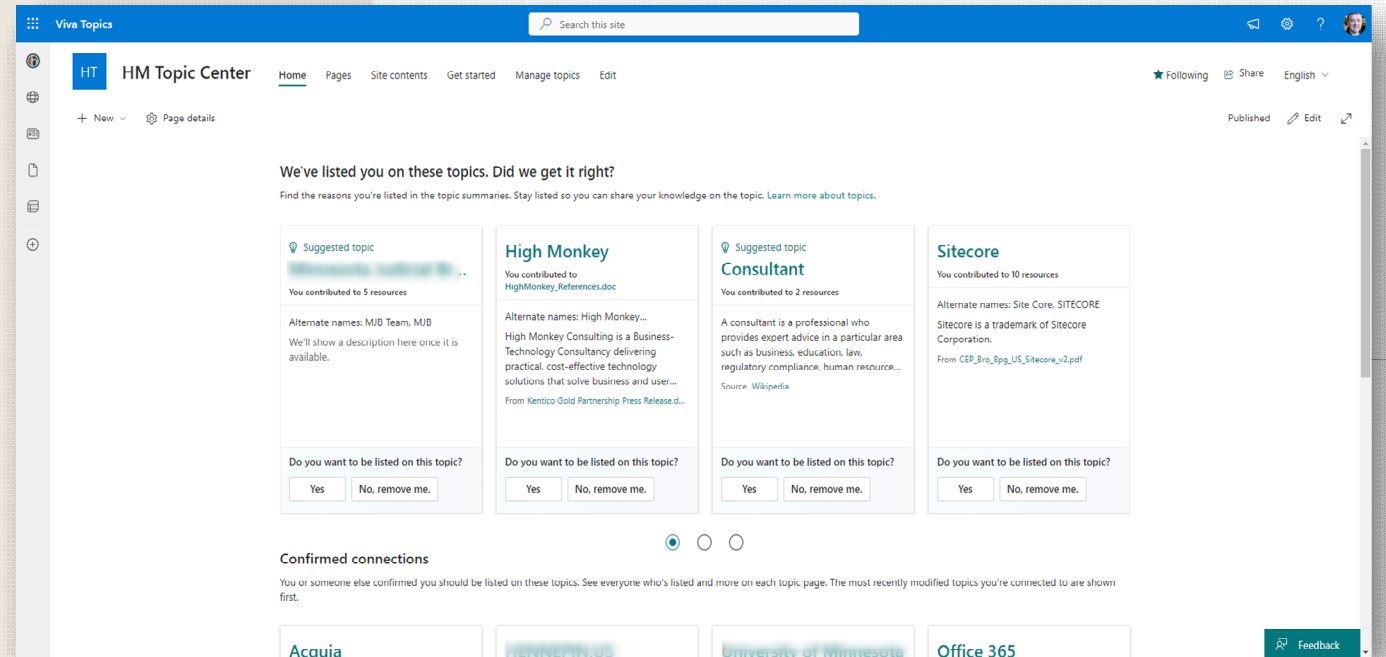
Viva Topics

Search this site

HT HM Topic Center

Home Pages Site contents Get started Manage topics Edit

Following Share English

New Page details

Published Edit

We've listed you on these topics. Did we get it right?

Find the reasons you're listed in the topic summaries. Stay listed so you can share your knowledge on the topic. Learn more about topics.

Suggested topic
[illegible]
You contributed to 5 resources

Alternate names: MJB Team, MJB

We'll show a description here once it is available.

Do you want to be listed on this topic?

Yes No, remove me.

High Monkey
You contributed to HighMonkey_References.doc

Alternate names: High Monkey...

High Monkey Consulting is a Business-Technology Consultancy delivering practical, cost-effective technology solutions that solve business and user...

From Kentico Gold Partnership Press Release.d...

Do you want to be listed on this topic?

Yes No, remove me.

Suggested topic
Consultant
You contributed to 2 resources

A consultant is a professional who provides expert advice in a particular area such as business, education, law, regulatory compliance, human resource...

Source Wikipedia

Do you want to be listed on this topic?

Yes No, remove me.

Sitecore
You contributed to 10 resources

Alternate names: Site Core, SITECORE

Sitecore is a trademark of Sitecore Corporation.

From CEP_Bro_8pg_US_Sitecore_v2.pdf

Do you want to be listed on this topic?

Yes No, remove me.

Confirmed connections

You or someone else confirmed you should be listed on these topics. See everyone who's listed and more on each topic page. The most recently modified topics you're connected to are shown first.

Acquia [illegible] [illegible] Office 365

Feedback